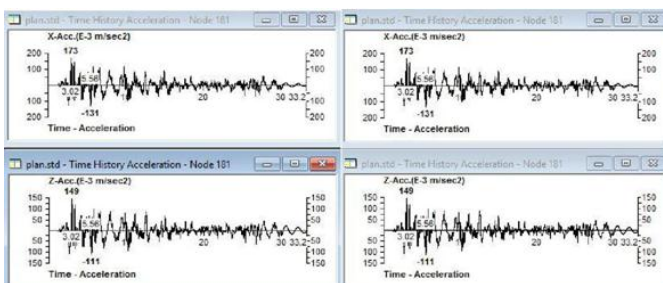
plan.std - Time History Acceleration - Node 181

X-Acc.(E-3 m/sec2)

200
100
100
200

173
5.56
3.02
-131

20
30 33.2

200
100
100
200

Time - Acceleration

plan.std - Time History Acceleration - Node 181

X-Acc.(E-3 m/sec2)

200
100
100
200

173
5.56
3.02
-131

20
30 33.2

200
100
100
200

Time - Acceleration

plan.std - Time History Acceleration - Node 181

Z-Acc.(E-3 m/sec2)

150
100
50
50
100
150

149
5.56
3.02
-111

20
30 33.2

150
100
50
50
100
150

Time - Acceleration

plan.std - Time History Acceleration - Node 181

Z-Acc.(E-3 m/sec2)

150
100
50
50
100
150

149
5.56
3.02
-111

20
30 33.2

150
100
50
50
100
150

Time - Acceleration